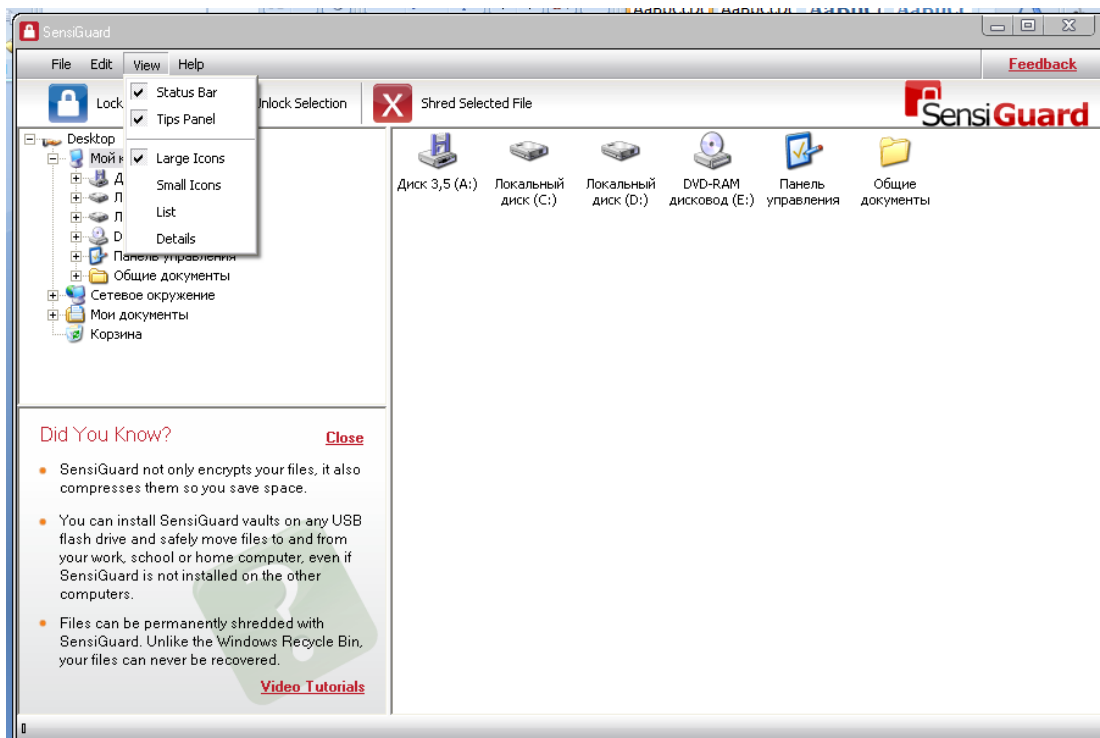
SensiGuard

File Edit View Help

Feedback

Lock

Status Bar
Tips Panel
Large Icons
Small Icons
List
Details

Unlock Selection

Shred Selected File

SensiGuard

Desktop
Мой к
Д
Л
Л
D
Панель управления
Общие документы
Сетевое окружение
Мои документы
Корзина

Диск 3,5 (A:)
Локальный диск (C:)
Локальный диск (D:)
DVD-RAM дисковод (E:)
Панель управления
Общие документы

Did You Know?

Close

SensiGuard not only encrypts your files, it also compresses them so you save space.

You can install SensiGuard vaults on any USB flash drive and safely move files to and from your work, school or home computer, even if SensiGuard is not installed on the other computers.

Files can be permanently shredded with SensiGuard. Unlike the Windows Recycle Bin, your files can never be recovered.

Video Tutorials

0